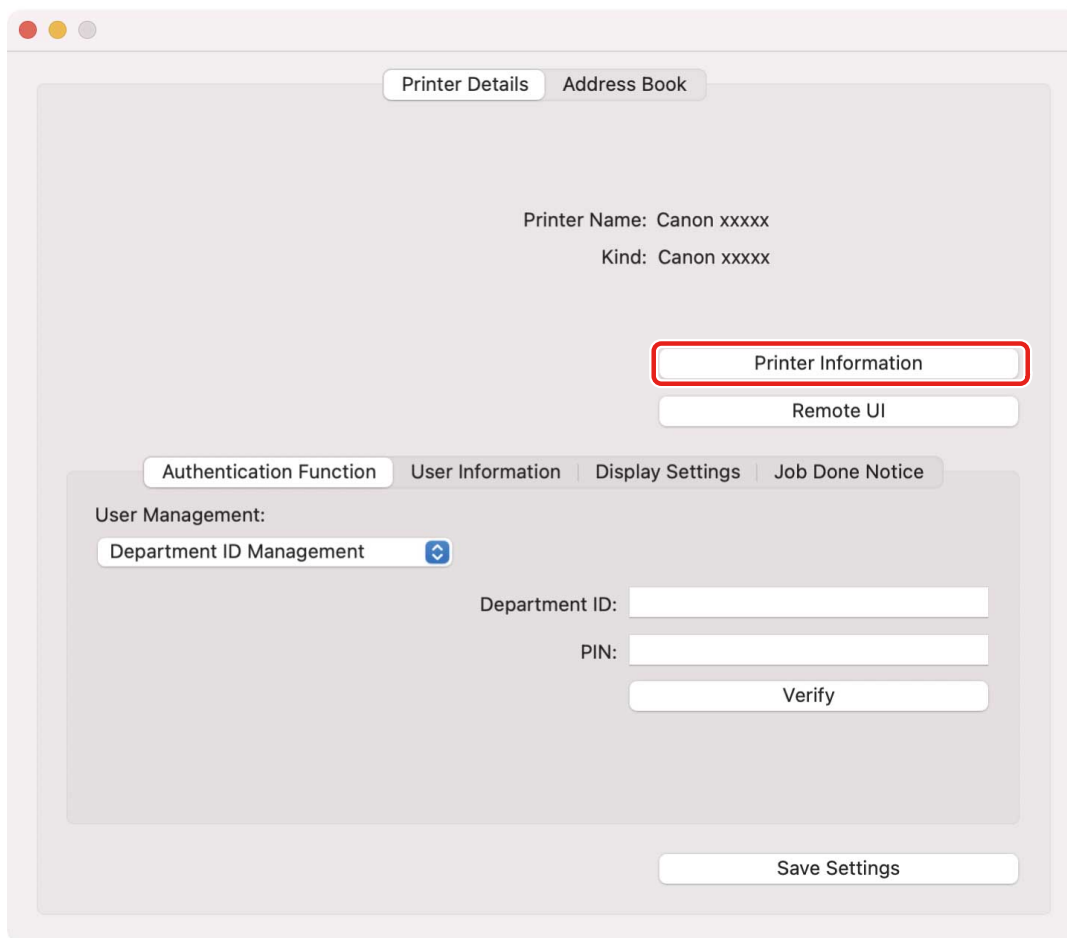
Printer Details | Address Book

Printer Name: Canon xxxxx
Kind: Canon xxxxx

Printer Information

Remote UI

Authentication Function | User Information | Display Settings | Job Done Notice

User Management:

Department ID Management

Department ID:

PIN:

Verify

Save Settings